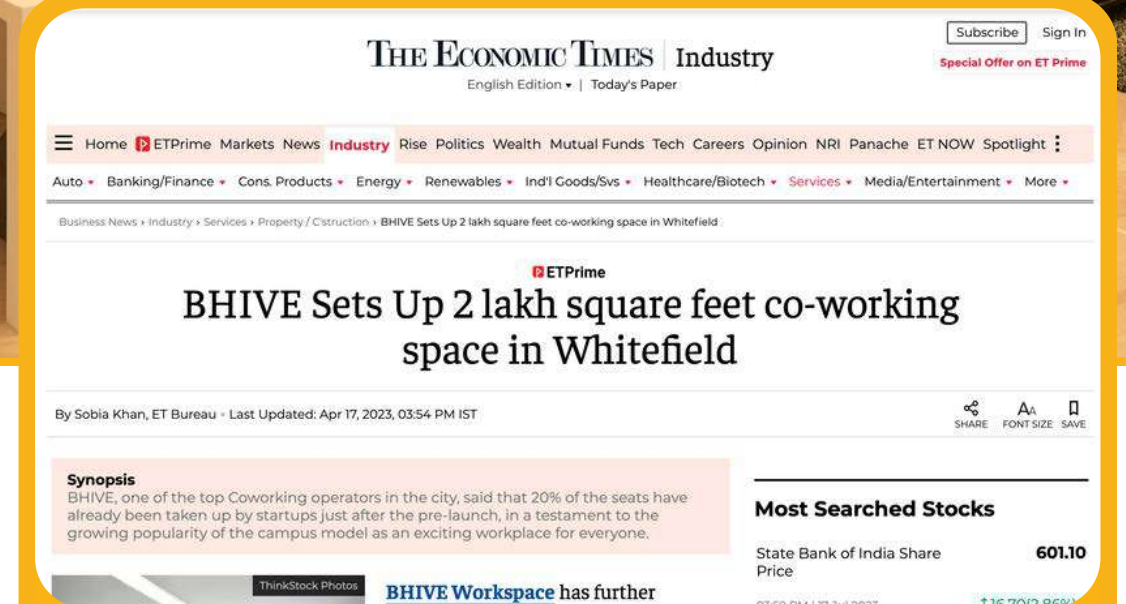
Subscribe Sign In

Special Offer on ET Prime

THE ECONOMIC TIMES | Industry

English Edition ▾ | Today's Paper

Home ETPrime Markets News Industry Rise Politics Wealth Mutual Funds Tech Careers Opinion NRI Panache ET NOW Spotlight

Auto ▾ Banking/Finance ▾ Cons. Products ▾ Energy ▾ Renewables ▾ Ind'l Goods/Svs ▾ Healthcare/Biotech ▾ Services ▾ Media/Entertainment ▾ More ▾

Business News › Industry › Services › Property / C'struction › BHIVE Sets Up 2 lakh square feet co-working space in Whitefield

ETPrime

BHIVE Sets Up 2 lakh square feet co-working space in Whitefield

By Sobia Khan, ET Bureau • Last Updated: Apr 17, 2023, 03:54 PM IST

SHARE FONT SIZE SAVE

Synopsis
BHIVE, one of the top Coworking operators in the city, said that 20% of the seats have already been taken up by startups just after the pre-launch, in a testament to the growing popularity of the campus model as an exciting workplace for everyone.

Most Searched Stocks

State Bank of India Share Price 601.10

ThinkStock Photos

BHIVE Workspace has further

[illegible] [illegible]